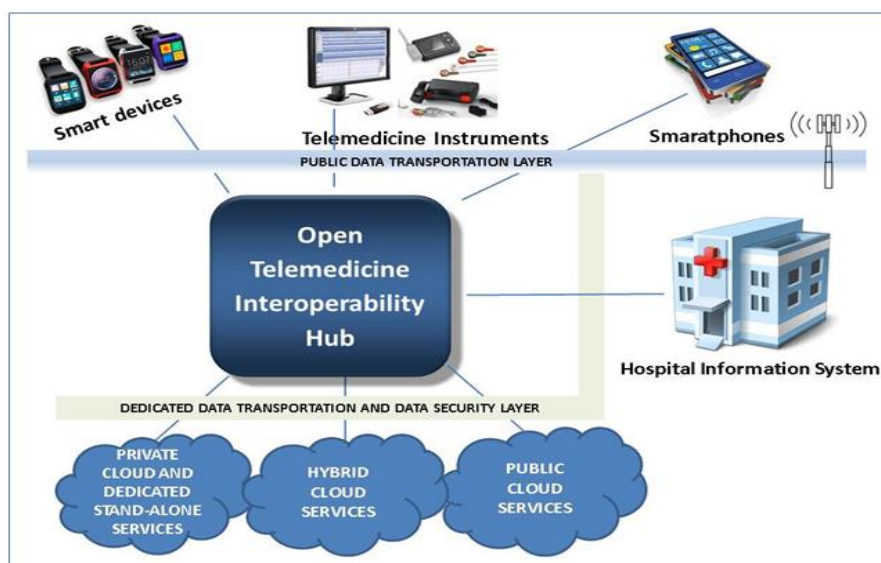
Smart devices

Telemedicine Instruments

Smaratphones

PUBLIC DATA TRANSPORTATION LAYER

Open Telemedicine Interoperability Hub

Hospital Information System

DEDICATED DATA TRANSPORTATION AND DATA SECURITY LAYER

PRIVATE CLOUD AND DEDICATED STAND-ALONE SERVICES

HYBRID CLOUD SERVICES

PUBLIC CLOUD SERVICES